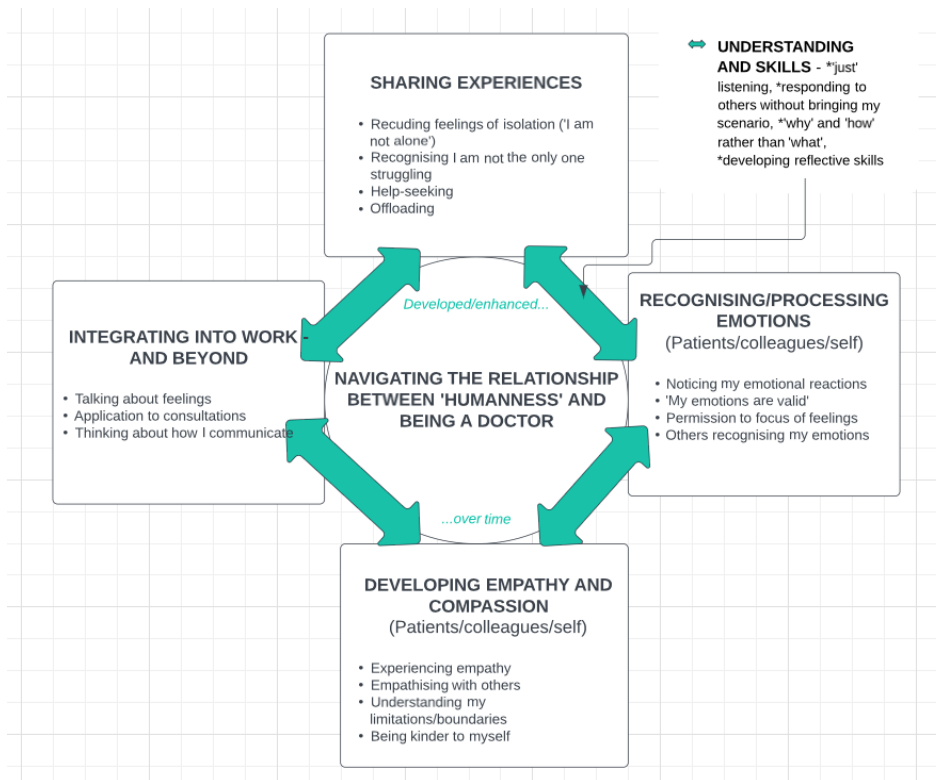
UNDERSTANDING AND SKILLS - *'just' listening, *responding to others without bringing my scenario, *'why' and 'how' rather than 'what', *developing reflective skills

SHARING EXPERIENCES

- Recuding feelings of isolation ('I am not alone')
- Recognising I am not the only one struggling
- Help-seeking
- Offloading

INTEGRATING INTO WORK - AND BEYOND

- Talking about feelings
- Application to consultations
- Thinking about how I communicate

Developed/enhanced...

NAVIGATING THE RELATIONSHIP BETWEEN 'HUMANNESS' AND BEING A DOCTOR

...over time

RECOGNISING/PROCESSING EMOTIONS
(Patients/colleagues/self)

- Noticing my emotional reactions
- 'My emotions are valid'
- Permission to focus of feelings
- Others recognising my emotions

DEVELOPING EMPATHY AND COMPASSION
(Patients/colleagues/self)

- Experiencing empathy
- Empathising with others
- Understanding my limitations/boundaries
- Being kinder to myself